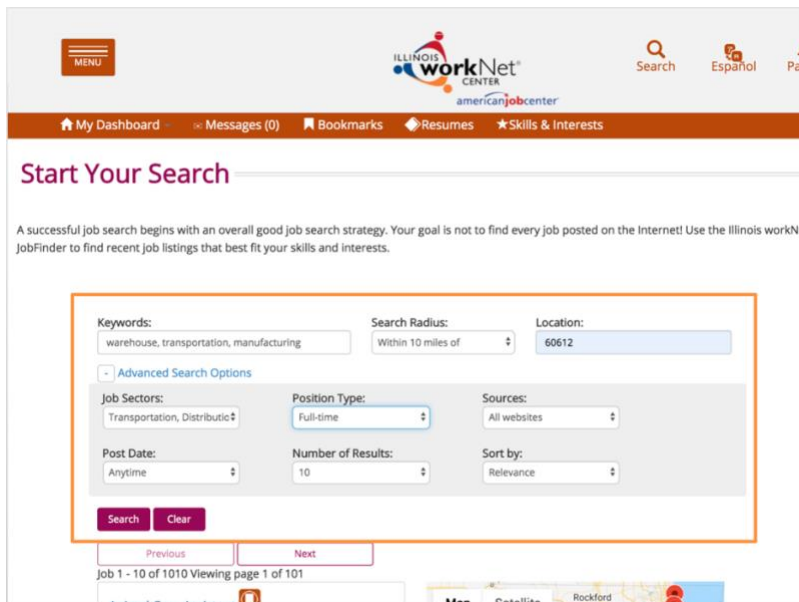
MENU

ILLINOIS workNet CENTER
americanjobcenter

Search Español Pa

My Dashboard Messages (0) Bookmarks Resumes Skills & Interests

Start Your Search

A successful job search begins with an overall good job search strategy. Your goal is not to find every job posted on the Internet! Use the Illinois workN JobFinder to find recent job listings that best fit your skills and interests.

Keywords:
warehouse, transportation, manufacturing

Search Radius:
Within 10 miles of

Location:
60612

- Advanced Search Options

Job Sectors:
Transportation, Distributio

Position Type:
Full-time

Sources:
All websites

Post Date:
Anytime

Number of Results:
10

Sort by:
Relevance

Search Clear

Previous Next

Job 1 - 10 of 1010 Viewing page 1 of 101

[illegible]

Map Satellite

Rockford